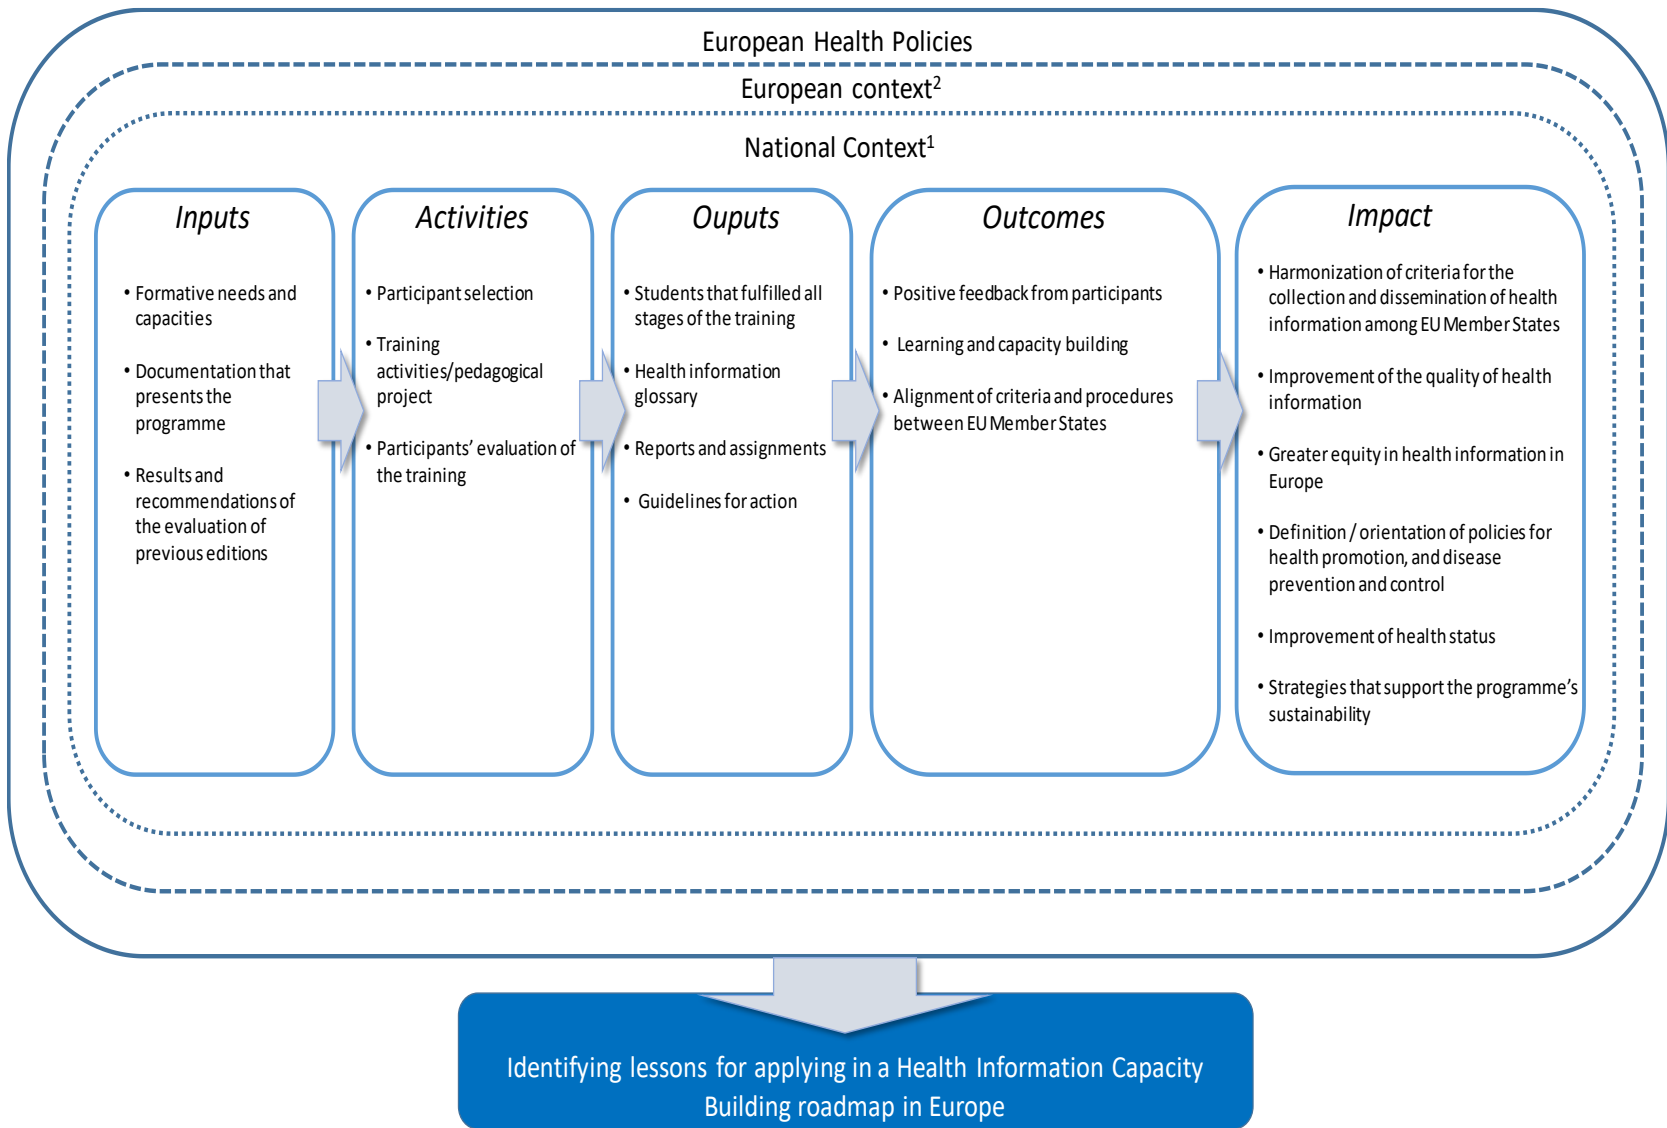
European Health Policies

European context$^2$

National Context$^1$

Inputs

• Formative needs and capacities

• Documentation that presents the programme

• Results and recommendations of the evaluation of previous editions

Activities

• Participant selection

• Training activities/pedagogical project

• Participants' evaluation of the training

Ouputs

• Students that fulfilled all stages of the training

• Health information glossary

• Reports and assignments

• Guidelines for action

Outcomes

• Positive feedback from participants

• Learning and capacity building

• Alignment of criteria and procedures between EU Member States

Impact

• Harmonization of criteria for the collection and dissemination of health information among EU Member States

• Improvement of the quality of health information

• Greater equity in health information in Europe

• Definition / orientation of policies for health promotion, and disease prevention and control

• Improvement of health status

• Strategies that support the programme's sustainability

Identifying lessons for applying in a Health Information Capacity Building roadmap in Europe